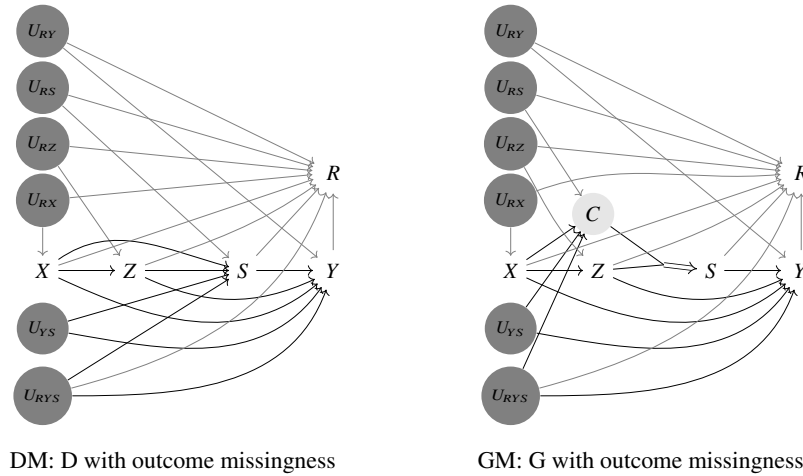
$U_{RY}$

$U_{RS}$

$U_{RZ}$

$U_{RX}$

$R$

$X$

$Z$

$S$

$Y$

$U_{YS}$

$U_{RYS}$

DM: D with outcome missingness

$U_{RY}$

$U_{RS}$

$U_{RZ}$

$U_{RX}$

$R$

$C$

$X$

$Z$

$S$

$Y$

$U_{YS}$

$U_{RYS}$

GM: G with outcome missingness